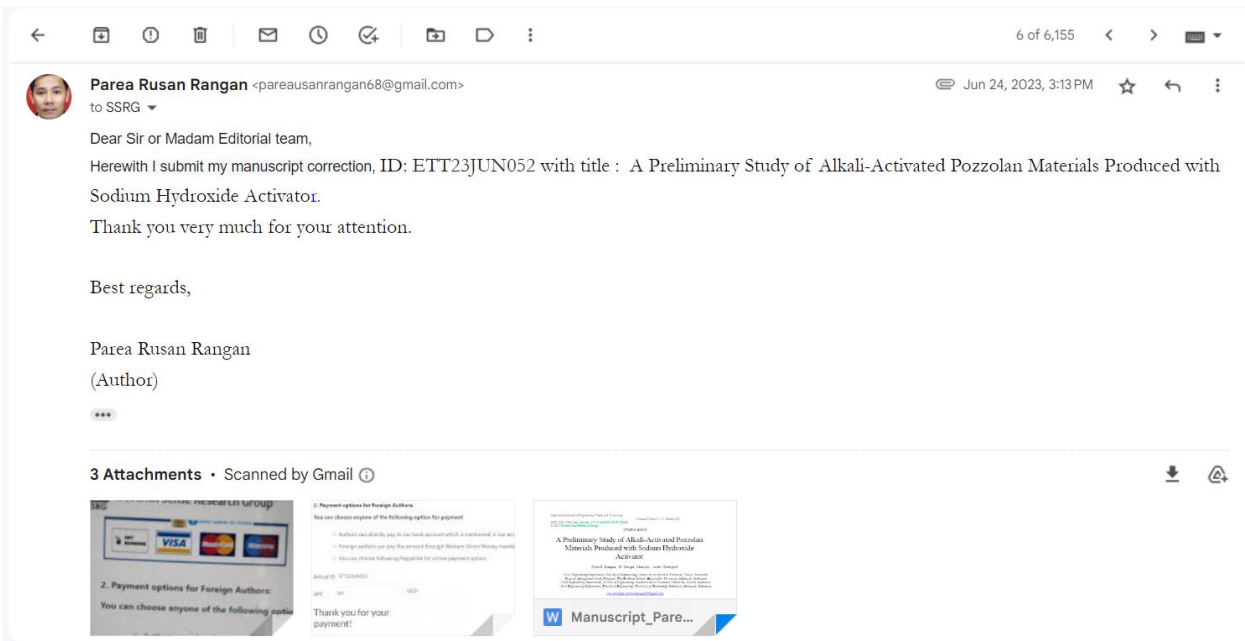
6 of 6,155

Parea Rusan Rangan <pareausanrangan68@gmail.com>
to SSRG

Jun 24, 2023, 3:13 PM

Dear Sir or Madam Editorial team,

Herewith I submit my manuscript correction, ID: ETT23JUN052 with title : A Preliminary Study of Alkali-Activated Pozzolan Materials Produced with Sodium Hydroxide Activator.

Thank you very much for your attention.

Best regards,

Parea Rusan Rangan
(Author)

3 Attachments • Scanned by Gmail

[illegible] Research Group

VISA

2. Payment options for Foreign Authors:

You can choose anyone of the following optio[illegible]

2. Payment options for Foreign Authors

You can choose anyone of the following option for payment

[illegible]

Thank you for your payment!

A Preliminary Study of Alkali-Activated Pozzolan Materials Produced with Sodium Hydroxide Activator

W Manuscript_Pare...